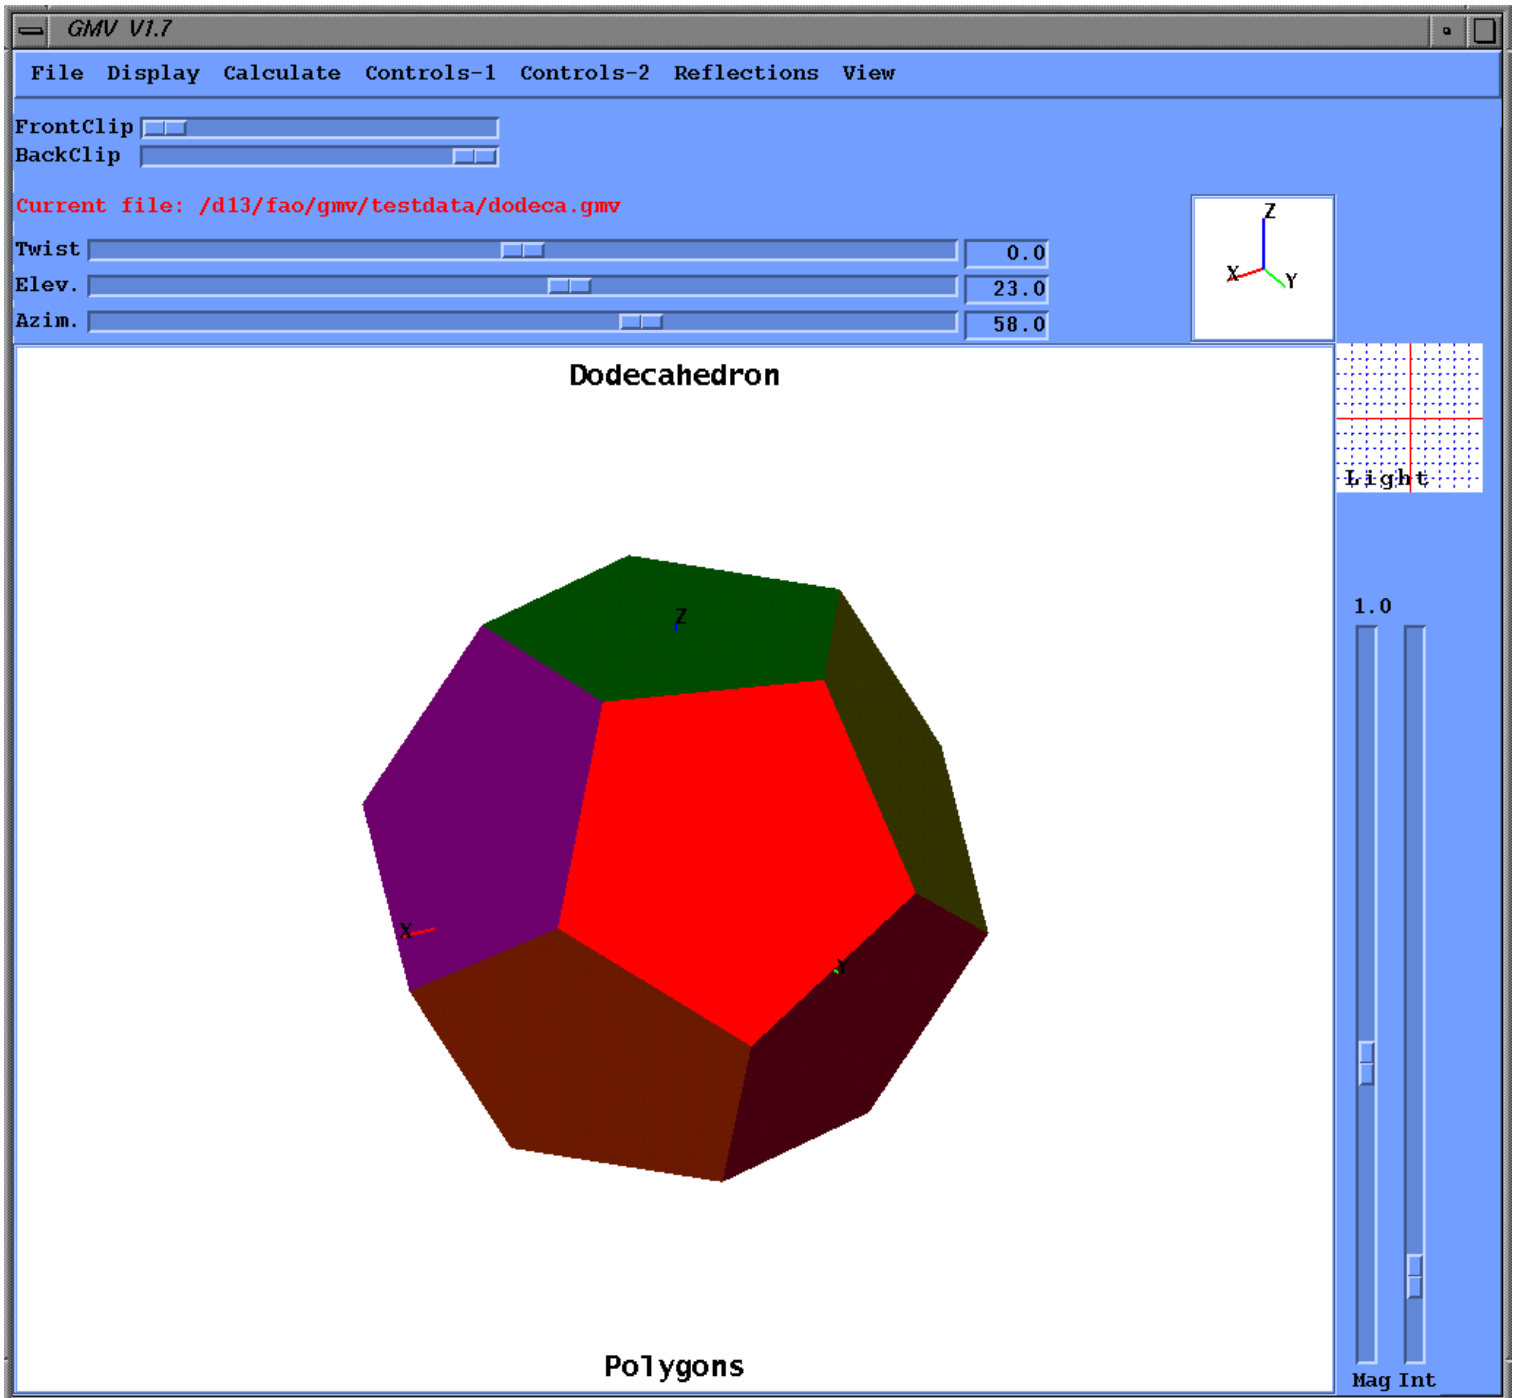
GMV V1.7

File Display Calculate Controls-1 Controls-2 Reflections View

FrontClip
BackClip

Current file: /d13/fao/gmv/testdata/dodeca.gmv

Twist 0.0
Elev. 23.0
Azim. 58.0

Z
X Y

Light

Dodecahedron

Z
X
Y

1.0

Polygons

Mag Int